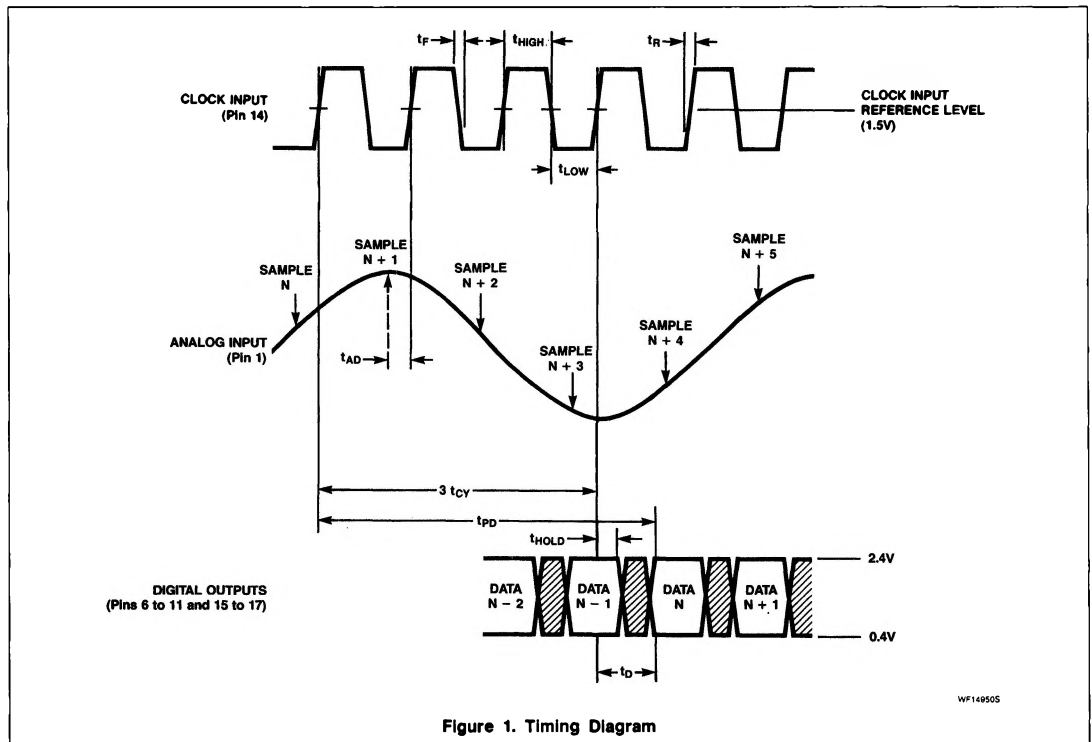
$t_F$

$t_{HIGH}$

$t_R$

CLOCK INPUT (Pin 14)

CLOCK INPUT REFERENCE LEVEL (1.5V)

$t_{LOW}$

SAMPLE N + 1

SAMPLE N + 5

SAMPLE N

SAMPLE N + 2

ANALOG INPUT (Pin 1)

SAMPLE N + 4

SAMPLE N + 3

$t_{AD}$

$3\ t_{CY}$

$t_{PD}$

$t_{HOLD}$

2.4V

DIGITAL OUTPUTS (Pins 6 to 11 and 15 to 17)

DATA N − 2

DATA N − 1

DATA N

DATA N + 1

0.4V

$t_D$

WF14950S

Figure 1. Timing Diagram